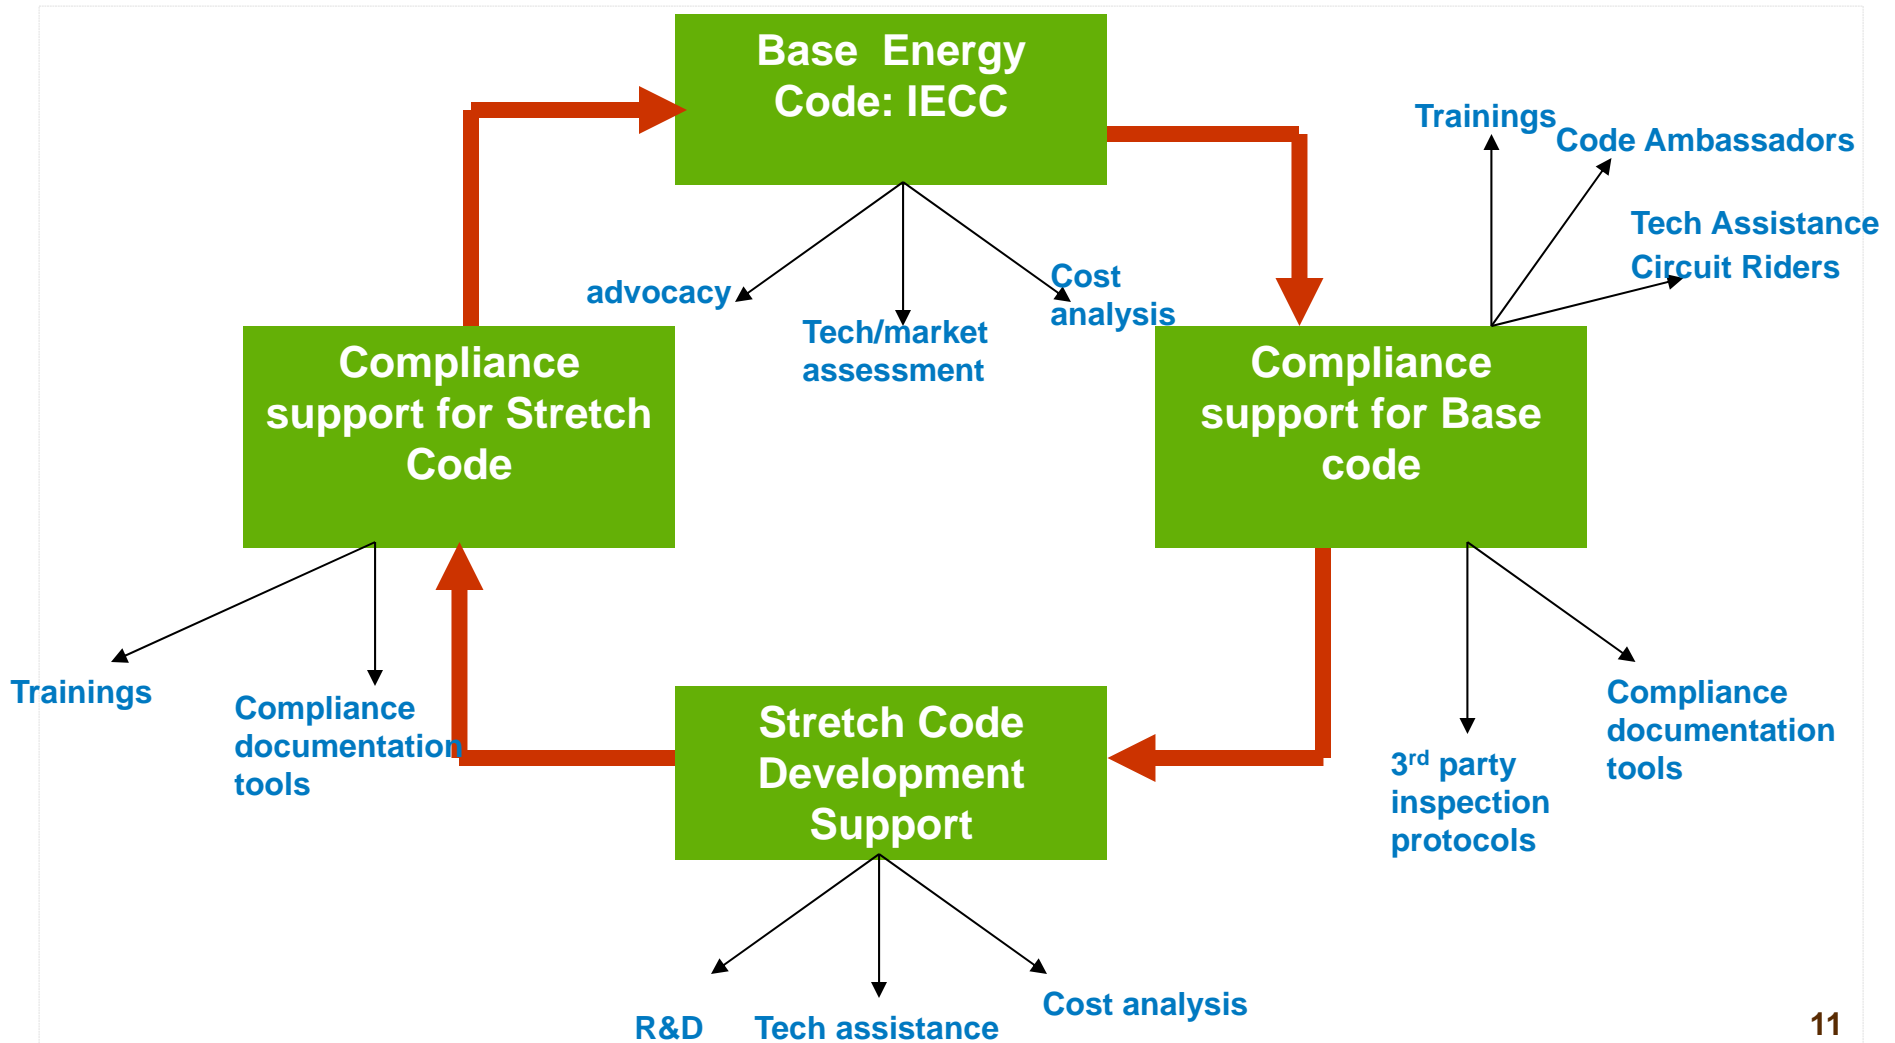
Base Energy Code: IECC

advocacy

Tech/market assessment

Cost analysis

Trainings

Code Ambassadors

Tech Assistance

Circuit Riders

Compliance support for Stretch Code

Compliance support for Base code

Trainings

Compliance documentation tools

Stretch Code Development Support

3$^{rd}$ party inspection protocols

Compliance documentation tools

R&D

Tech assistance

Cost analysis

11